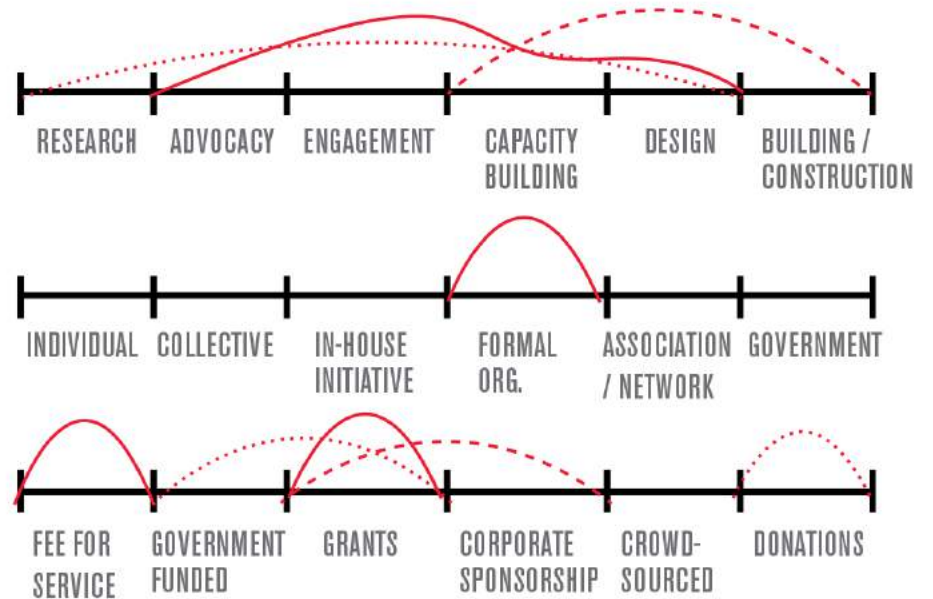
RESEARCH
ADVOCACY
ENGAGEMENT
CAPACITY BUILDING
DESIGN
BUILDING / CONSTRUCTION

INDIVIDUAL
COLLECTIVE
IN-HOUSE INITIATIVE
FORMAL ORG.
ASSOCIATION / NETWORK
GOVERNMENT

FEE FOR SERVICE
GOVERNMENT FUNDED
GRANTS
CORPORATE SPONSORSHIP
CROWD-SOURCED
DONATIONS